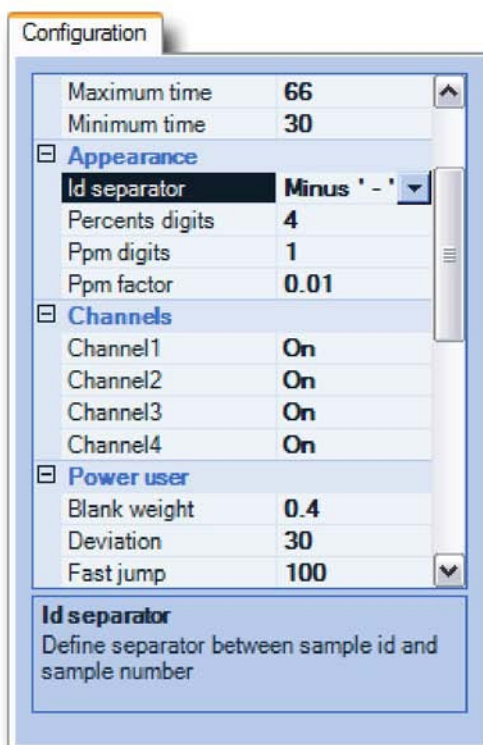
Configuration

| | |
|---|---|
| Maximum time | 66 |
| Minimum time | 30 |
| **Appearance** | |
| Id separator | Minus ' - ' |
| Percents digits | 4 |
| Ppm digits | 1 |
| Ppm factor | 0.01 |
| **Channels** | |
| Channel1 | On |
| Channel2 | On |
| Channel3 | On |
| Channel4 | On |
| **Power user** | |
| Blank weight | 0.4 |
| Deviation | 30 |
| Fast jump | 100 |

**Id separator**
Define separator between sample id and sample number